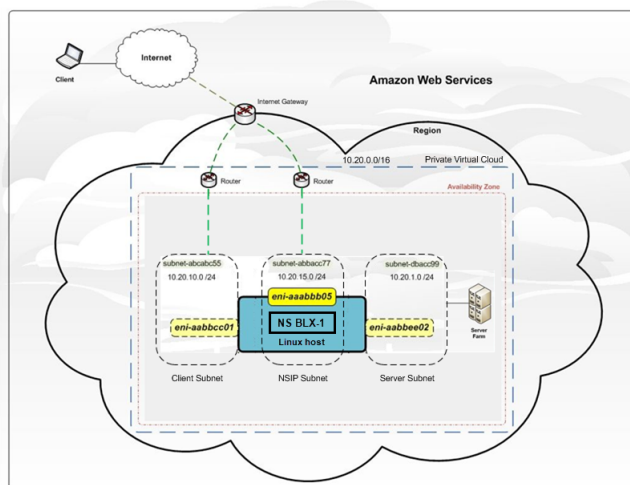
Client

Internet

Amazon Web Services

Internet Gateway

Region

10.20.0.0/16

Private Virtual Cloud

Router

Router

Availability Zone

subnet-abcabc55
10.20.10.0 /24

subnet-abbacc77
10.20.15.0 /24

subnet-dbacc99
10.20.1.0 /24

eni-aaabbb05

eni-aabbcc01

NS BLX-1

Linux host

eni-aabbee02

Server Farm

Client Subnet

NSIP Subnet

Server Subnet